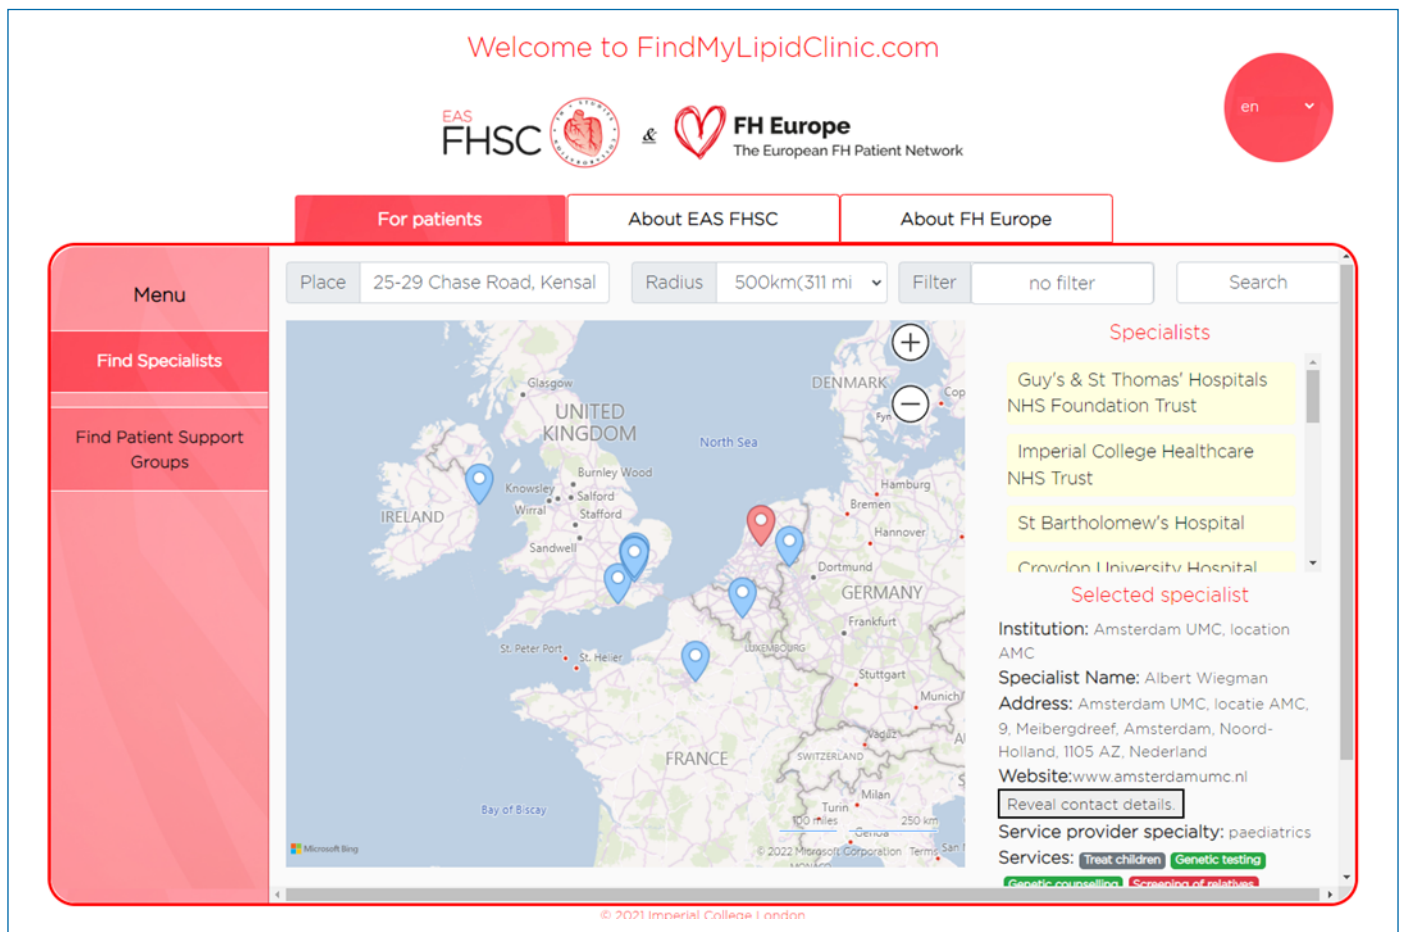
Welcome to FindMyLipidClinic.com

EAS FHSC & FH Europe The European FH Patient Network

en

For patients | About EAS FHSC | About FH Europe

Menu

Find Specialists

Find Patient Support Groups

Place 25-29 Chase Road, Kensal

Radius 500km(311 mi

Filter no filter

Search

Glasgow
UNITED KINGDOM
DENMARK
North Sea
Burnley Wood
Knowsley
Salford
Wirral
Stafford
IRELAND
Sandwell
Hamburg
Bremen
Hannover
Dortmund
GERMANY
Frankfurt
LUXEMBOURG
St. Peter Port
St. Helier
Stuttgart
Munich
Vaduz
SWITZERLAND
FRANCE
Milan
Turin
Genoa
Bay of Biscay
Microsoft Bing
100 miles
250 km
© 2022 Microsoft Corporation Terms

Specialists

Guy's & St Thomas' Hospitals NHS Foundation Trust

Imperial College Healthcare NHS Trust

St Bartholomew's Hospital

Croydon University Hospital

Selected specialist

Institution: Amsterdam UMC, location AMC

Specialist Name: Albert Wiegman

Address: Amsterdam UMC, locatie AMC, 9, Meibergdreef, Amsterdam, Noord-Holland, 1105 AZ, Nederland

Website:www.amsterdamumc.nl

Reveal contact details.

Service provider specialty: paediatrics

Services: Treat children Genetic testing Genetic counselling Screening of relatives

© 2021 Imperial College London